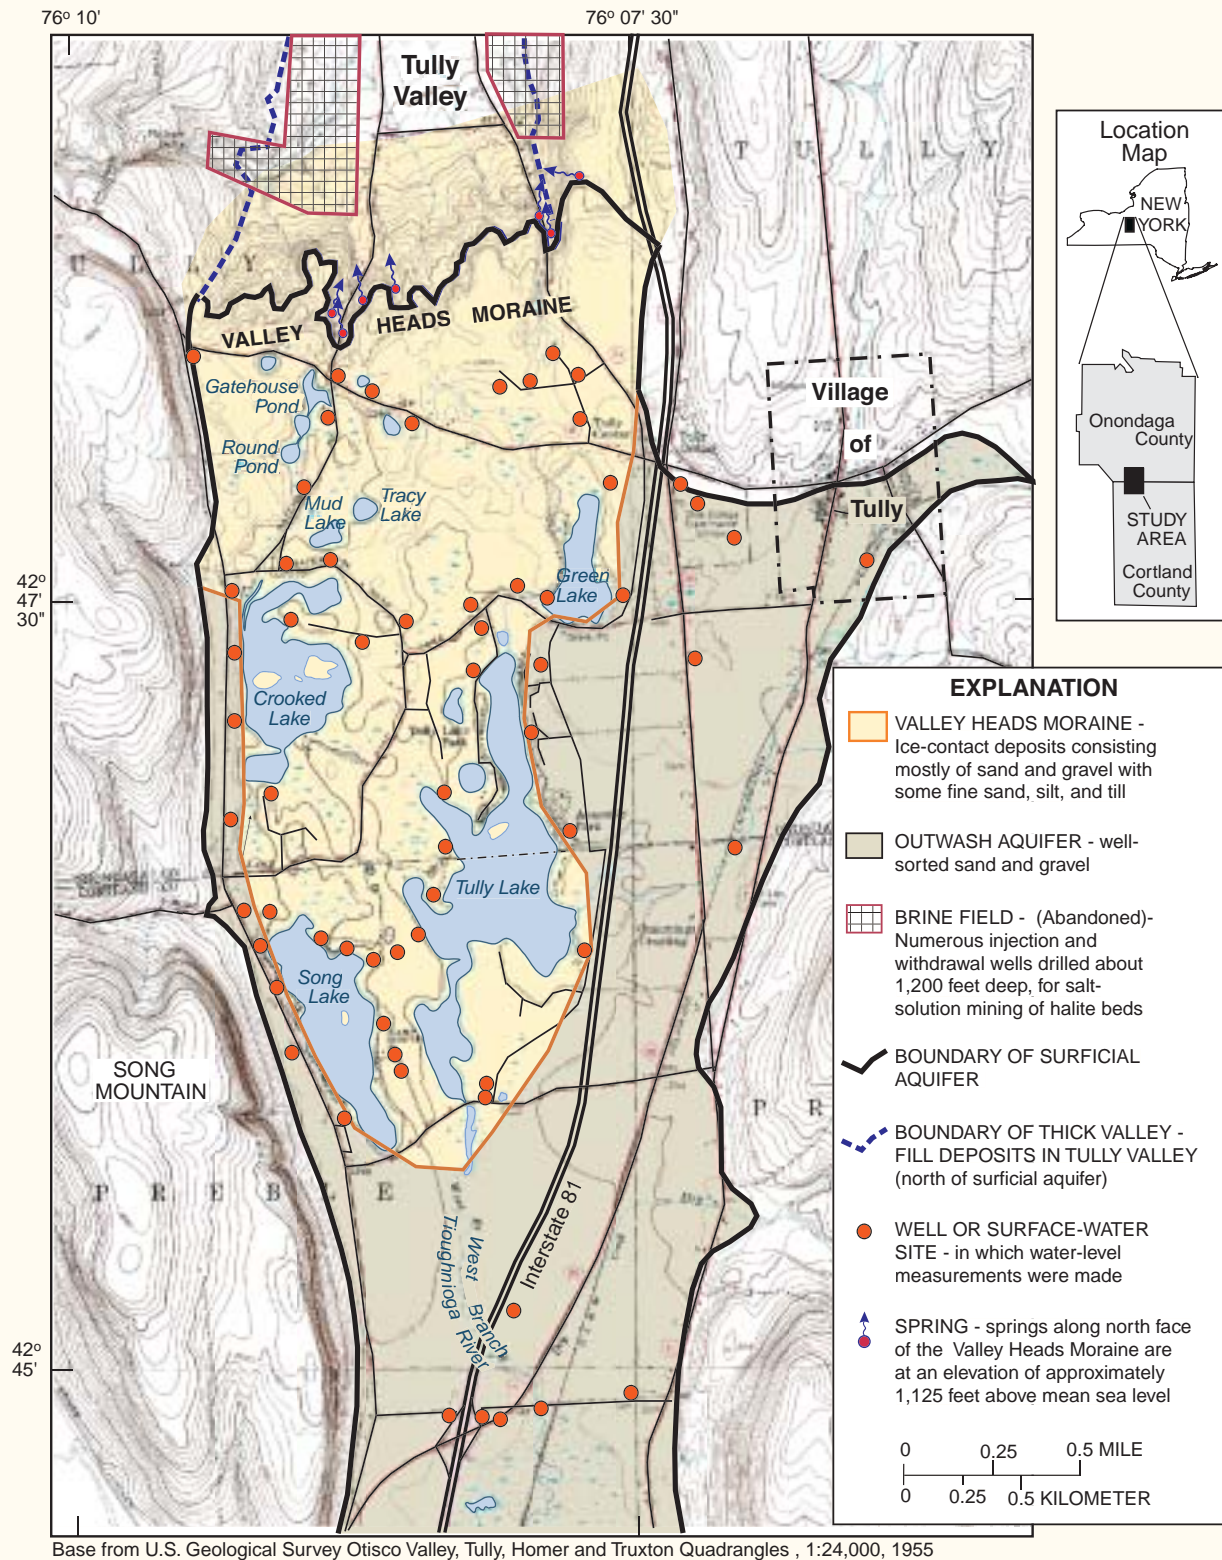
76° 10'

76° 07' 30"

Tully Valley

T U L L Y

Location Map

NEW YORK

Onondaga County

STUDY AREA

Cortland County

VALLEY HEADS MORAINE

Gatehouse Pond

Round Pond

Mud Lake

Tracy Lake

Village of Tully

Green Lake

42° 47' 30"

Crooked Lake

Tully Lake

Song Lake

SONG MOUNTAIN

P R E B L E

West Branch Tioughnioga River

Interstate 81

P R

42° 45'

EXPLANATION

VALLEY HEADS MORAINE - Ice-contact deposits consisting mostly of sand and gravel with some fine sand, silt, and till

OUTWASH AQUIFER - well-sorted sand and gravel

BRINE FIELD - (Abandoned)- Numerous injection and withdrawal wells drilled about 1,200 feet deep, for salt-solution mining of halite beds

BOUNDARY OF SURFICIAL AQUIFER

BOUNDARY OF THICK VALLEY - FILL DEPOSITS IN TULLY VALLEY (north of surficial aquifer)

WELL OR SURFACE-WATER SITE - in which water-level measurements were made

SPRING - springs along north face of the Valley Heads Moraine are at an elevation of approximately 1,125 feet above mean sea level

0 0.25 0.5 MILE

0 0.25 0.5 KILOMETER

Base from U.S. Geological Survey Otisco Valley, Tully, Homer and Truxton Quadrangles , 1:24,000, 1955